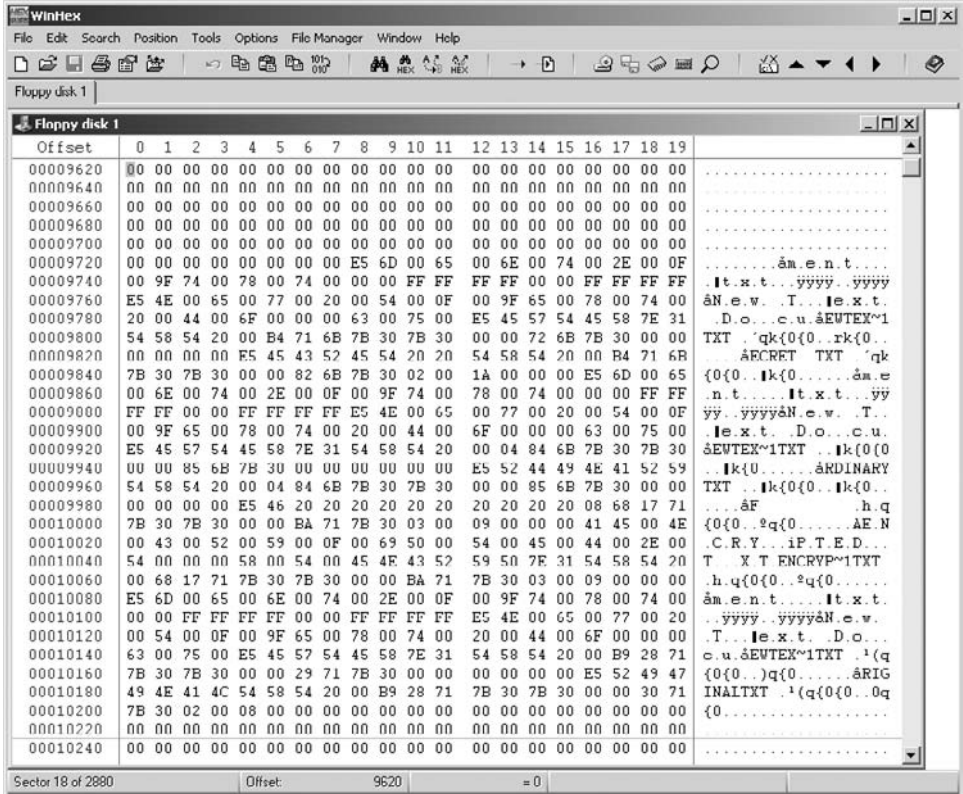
WinHex
File Edit Search Position Tools Options File Manager Window Help
Floppy disk 1

Floppy disk 1

| Offset | 0 | 1 | 2 | 3 | 4 | 5 | 6 | 7 | 8 | 9 | 10 | 11 | 12 | 13 | 14 | 15 | 16 | 17 | 18 | 19 | |
|---|---|---|---|---|---|---|---|---|---|---|---|---|---|---|---|---|---|---|---|---|---|
| 00009620 | 00 | 00 | 00 | 00 | 00 | 00 | 00 | 00 | 00 | 00 | 00 | 00 | 00 | 00 | 00 | 00 | 00 | 00 | 00 | 00 | .................... |
| 00009640 | 00 | 00 | 00 | 00 | 00 | 00 | 00 | 00 | 00 | 00 | 00 | 00 | 00 | 00 | 00 | 00 | 00 | 00 | 00 | 00 | .................... |
| 00009660 | 00 | 00 | 00 | 00 | 00 | 00 | 00 | 00 | 00 | 00 | 00 | 00 | 00 | 00 | 00 | 00 | 00 | 00 | 00 | 00 | .................... |
| 00009680 | 00 | 00 | 00 | 00 | 00 | 00 | 00 | 00 | 00 | 00 | 00 | 00 | 00 | 00 | 00 | 00 | 00 | 00 | 00 | 00 | .................... |
| 00009700 | 00 | 00 | 00 | 00 | 00 | 00 | 00 | 00 | 00 | 00 | 00 | 00 | 00 | 00 | 00 | 00 | 00 | 00 | 00 | 00 | .................... |
| 00009720 | 00 | 00 | 00 | 00 | 00 | 00 | 00 | 00 | E5 | 6D | 00 | 65 | 00 | 6E | 00 | 74 | 00 | 2E | 00 | 0F | ........åm.e.n.t.... |
| 00009740 | 00 | 9F | 74 | 00 | 78 | 00 | 74 | 00 | 00 | 00 | FF | FF | FF | FF | 00 | 00 | FF | FF | FF | FF | .Ÿt.x.t...ÿÿÿÿ..ÿÿÿÿ |
| 00009760 | E5 | 4E | 00 | 65 | 00 | 77 | 00 | 20 | 00 | 54 | 00 | 0F | 00 | 9F | 65 | 00 | 78 | 00 | 74 | 00 | åN.e.w. .T...Ÿe.x.t. |
| 00009780 | 20 | 00 | 44 | 00 | 6F | 00 | 00 | 00 | 63 | 00 | 75 | 00 | E5 | 45 | 57 | 54 | 45 | 58 | 7E | 31 | .D.o...c.u.åEWTEX~1 |
| 00009800 | 54 | 58 | 54 | 20 | 00 | B4 | 71 | 6B | 7B | 30 | 7B | 30 | 00 | 00 | 72 | 6B | 7B | 30 | 00 | 00 | TXT .´qk{0{0..rk{0.. |
| 00009820 | 00 | 00 | 00 | 00 | E5 | 45 | 43 | 52 | 45 | 54 | 20 | 20 | 54 | 58 | 54 | 20 | 00 | B4 | 71 | 6B | ....åECRET TXT .´qk |
| 00009840 | 7B | 30 | 7B | 30 | 00 | 00 | 82 | 6B | 7B | 30 | 02 | 00 | 1A | 00 | 00 | 00 | E5 | 6D | 00 | 65 | {0{0..‚k{0......åm.e |
| 00009860 | 00 | 6E | 00 | 74 | 00 | 2E | 00 | 0F | 00 | 9F | 74 | 00 | 78 | 00 | 74 | 00 | 00 | 00 | FF | FF | .n.t.....Ÿt.x.t...ÿÿ |
| 00009880 | FF | FF | 00 | 00 | FF | FF | FF | FF | E5 | 4E | 00 | 65 | 00 | 77 | 00 | 20 | 00 | 54 | 00 | 0F | ÿÿ..ÿÿÿÿåN.e.w. .T.. |
| 00009900 | 00 | 9F | 65 | 00 | 78 | 00 | 74 | 00 | 20 | 00 | 44 | 00 | 6F | 00 | 00 | 00 | 63 | 00 | 75 | 00 | .Ÿe.x.t. .D.o...c.u. |
| 00009920 | E5 | 45 | 57 | 54 | 45 | 58 | 7E | 31 | 54 | 58 | 54 | 20 | 00 | 04 | 84 | 6B | 7B | 30 | 7B | 30 | åEWTEX~1TXT ..„k{0{0 |
| 00009940 | 00 | 00 | 85 | 6B | 7B | 30 | 00 | 00 | 00 | 00 | 00 | 00 | E5 | 52 | 44 | 49 | 4E | 41 | 52 | 59 | ..…k{0......åRDINARY |
| 00009960 | 54 | 58 | 54 | 20 | 00 | 04 | 84 | 6B | 7B | 30 | 7B | 30 | 00 | 00 | 85 | 6B | 7B | 30 | 00 | 00 | TXT ..„k{0{0..…k{0.. |
| 00009980 | 00 | 00 | 00 | 00 | E5 | 46 | 20 | 20 | 20 | 20 | 20 | 20 | 20 | 20 | 20 | 20 | 08 | 68 | 17 | 71 | ....åF .h.q |
| 00010000 | 7B | 30 | 7B | 30 | 00 | 00 | BA | 71 | 7B | 30 | 03 | 00 | 09 | 00 | 00 | 00 | 41 | 45 | 00 | 4E | {0{0..ºq{0......AE.N |
| 00010020 | 00 | 43 | 00 | 52 | 00 | 59 | 00 | 0F | 00 | 69 | 50 | 00 | 54 | 00 | 45 | 00 | 44 | 00 | 2E | 00 | .C.R.Y...iP.T.E.D... |
| 00010040 | 54 | 00 | 00 | 00 | 58 | 00 | 54 | 00 | 45 | 4E | 43 | 52 | 59 | 50 | 7E | 31 | 54 | 58 | 54 | 20 | T...X.T.ENCRYP~1TXT |
| 00010060 | 00 | 68 | 17 | 71 | 7B | 30 | 7B | 30 | 00 | 00 | BA | 71 | 7B | 30 | 03 | 00 | 09 | 00 | 00 | 00 | .h.q{0{0..ºq{0...... |
| 00010080 | E5 | 6D | 00 | 65 | 00 | 6E | 00 | 74 | 00 | 2E | 00 | 0F | 00 | 9F | 74 | 00 | 78 | 00 | 74 | 00 | åm.e.n.t.....Ÿt.x.t. |
| 00010100 | 00 | 00 | FF | FF | FF | FF | 00 | 00 | FF | FF | FF | FF | E5 | 4E | 00 | 65 | 00 | 77 | 00 | 20 | ..ÿÿÿÿ..ÿÿÿÿåN.e.w. |
| 00010120 | 00 | 54 | 00 | 0F | 00 | 9F | 65 | 00 | 78 | 00 | 74 | 00 | 20 | 00 | 44 | 00 | 6F | 00 | 00 | 00 | .T...Ÿe.x.t. .D.o... |
| 00010140 | 63 | 00 | 75 | 00 | E5 | 45 | 57 | 54 | 45 | 58 | 7E | 31 | 54 | 58 | 54 | 20 | 00 | B9 | 28 | 71 | c.u.åEWTEX~1TXT .¹(q |
| 00010160 | 7B | 30 | 7B | 30 | 00 | 00 | 29 | 71 | 7B | 30 | 00 | 00 | 00 | 00 | E5 | 52 | 49 | 47 | {0{0..)q{0......åRIG |
| 00010180 | 49 | 4E | 41 | 4C | 54 | 58 | 54 | 20 | 00 | B9 | 28 | 71 | 7B | 30 | 7B | 30 | 00 | 00 | 30 | 71 | INALTXT .¹(q{0{0..0q |
| 00010200 | 7B | 30 | 02 | 00 | 08 | 00 | 00 | 00 | 00 | 00 | 00 | 00 | 00 | 00 | 00 | 00 | 00 | 00 | 00 | 00 | {0.................. |
| 00010220 | 00 | 00 | 00 | 00 | 00 | 00 | 00 | 00 | 00 | 00 | 00 | 00 | 00 | 00 | 00 | 00 | 00 | 00 | 00 | 00 | .................... |
| 00010240 | 00 | 00 | 00 | 00 | 00 | 00 | 00 | 00 | 00 | 00 | 00 | 00 | 00 | 00 | 00 | 00 | 00 | 00 | 00 | 00 | .................... |

Sector 18 of 2880 Offset: 9620 = 0